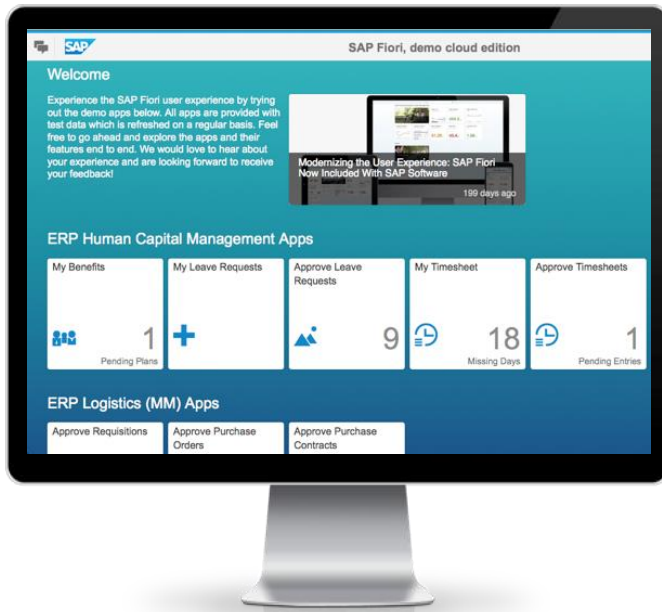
SAP

SAP Fiori, demo cloud edition

Welcome

Experience the SAP Fiori user experience by trying out the demo apps below. All apps are provided with test data which is refreshed on a regular basis. Feel free to go ahead and explore the apps and their features end to end. We would love to hear about your experience and are looking forward to receive your feedback!

Modernizing the User Experience: SAP Fiori Now Included With SAP Software

199 days ago

ERP Human Capital Management Apps

My Benefits
1
Pending Plans

My Leave Requests

Approve Leave Requests
9

My Timesheet
18
Missing Days

Approve Timesheets
1
Pending Entries

ERP Logistics (MM) Apps

Approve Requisitions

Approve Purchase Orders

Approve Purchase Contracts